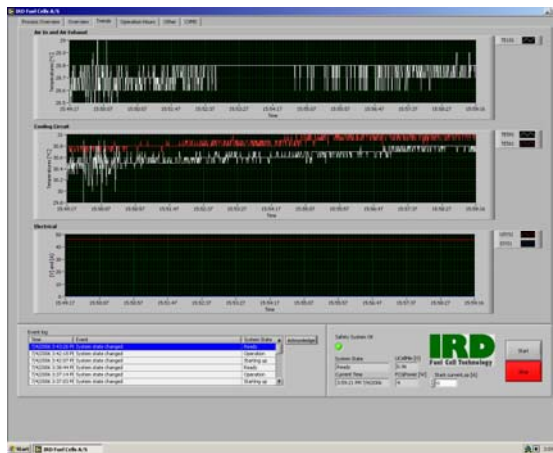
IRD Fuel Cells A/S

Process Overview | Overview | Trends | Operation Hours | Other | COMS

Air In and Air Exhaust

Temperature [°C]

Time

Cooling Circuit

Temperature [°C]

Time

Electrical

Time

Event log

| Time | Event | System State |
|---|---|---|
| 7/4/2006 3:43:26 PM | System state changed | Ready |
| 7/4/2006 3:42:16 PM | System state changed | Operation |
| 7/4/2006 3:42:07 PM | System state changed | Starting up |
| 7/4/2006 3:38:44 PM | System state changed | Ready |
| 7/4/2006 3:37:14 PM | System state changed | Operation |
| 7/4/2006 3:37:03 PM | System state changed | Starting up |

Acknowledge

Safety System OK

System State
Ready

Current Time
3:55:21 PM 7/4/2006

IRD
Fuel Cell Technology

Start

Stop

Start